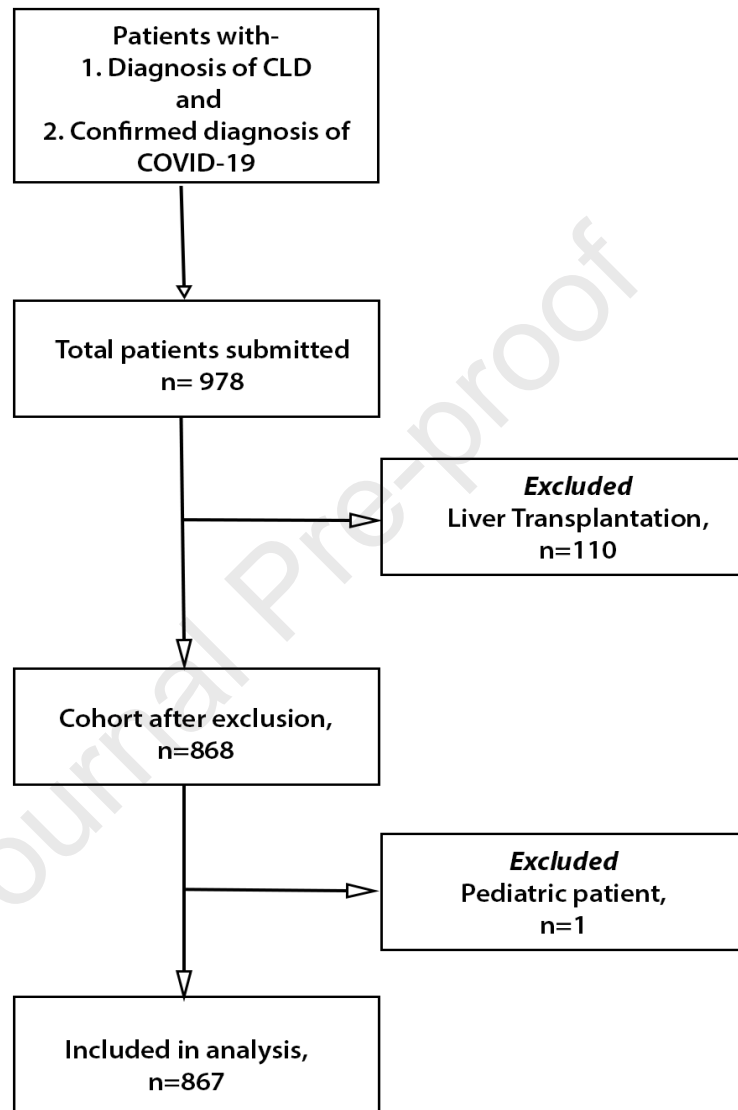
Patients with-
1. Diagnosis of CLD
and
2. Confirmed diagnosis of COVID-19

Total patients submitted
n= 978

*Excluded*
Liver Transplantation,
n=110

Cohort after exclusion,
n=868

*Excluded*
Pediatric patient,
n=1

Included in analysis,
n=867

Journal Pre-proof